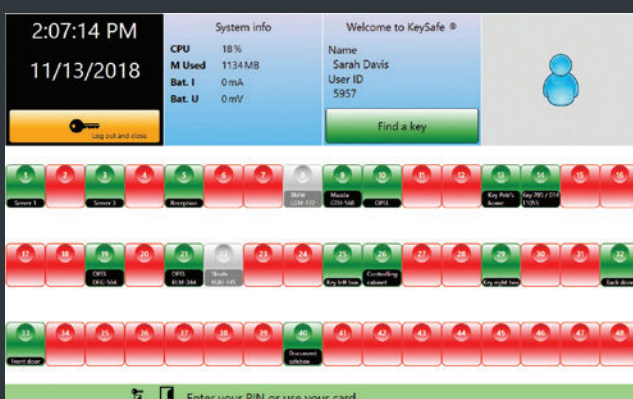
2:07:14 PM

11/13/2018

Log out and close

System info

| CPU | 18 % |
|---|---|
| M Used | 1134 MB |
| Bat. I | 0 mA |
| Bat. U | 0 mV |

Welcome to KeySafe ®

Name
Sarah Davis
User ID
5957

Find a key

1 Server 1
2
3 Server 3
4
5 Reception
6
7
8 BMW LGM-172
9 Mazda GTH-568
10 OPEL
11
12
13 Key Peki's home
14 Key 765 / 014 11055
15
16

17
18
19 OPEL DFG-564
20
21 OPEL KLM-344
22 Skoda KLM-145
23
24
25 Key left box
26 Controlling cabinet
27
28
29 Key right box
30
31
32 Back door

33 Front door
34
35
36
37
38
39
40 Document safebox
41
42
43
44
45
46
47
48

Enter your PIN or use your card